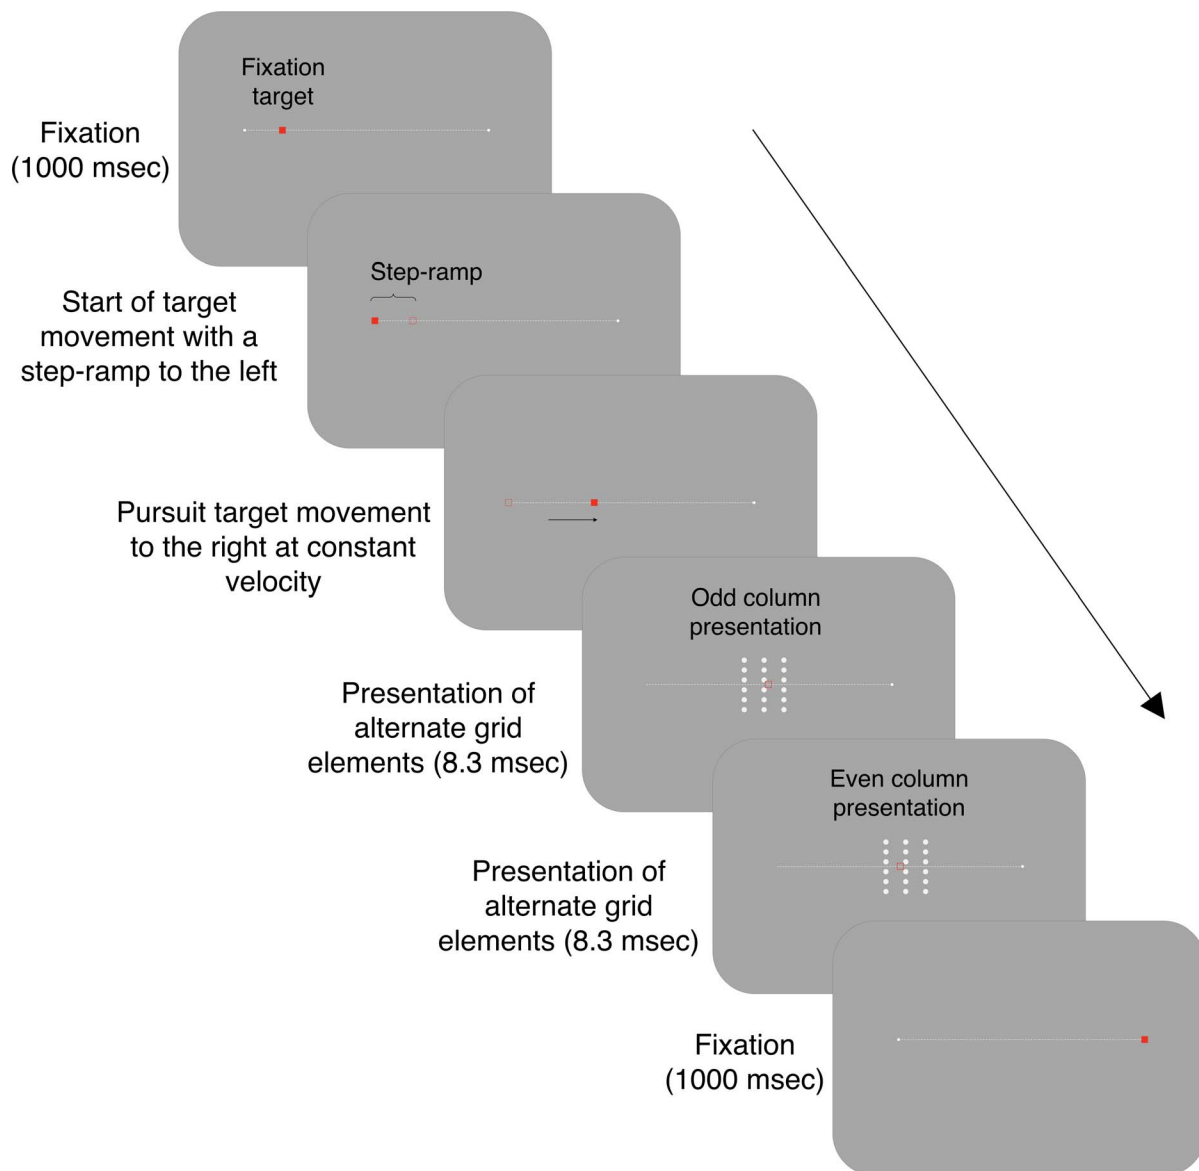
Fixation target

Fixation (1000 msec)

Step-ramp

Start of target movement with a step-ramp to the left

Pursuit target movement to the right at constant velocity

Odd column presentation

Presentation of alternate grid elements (8.3 msec)

Even column presentation

Presentation of alternate grid elements (8.3 msec)

Fixation (1000 msec)